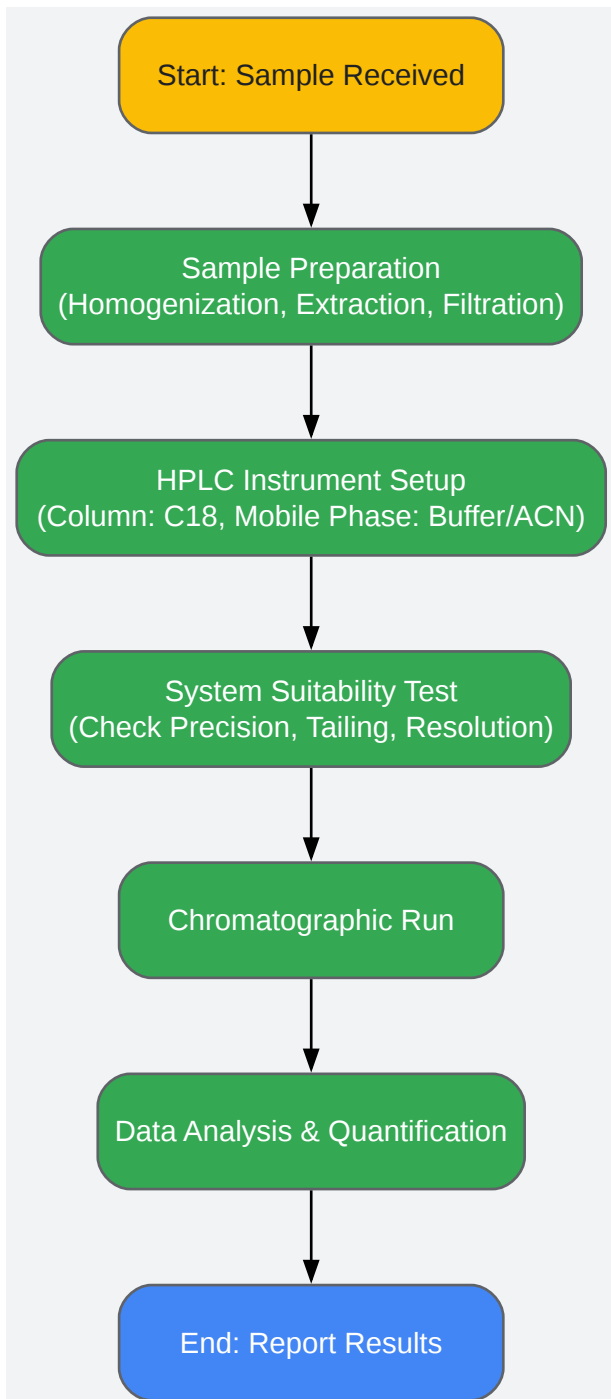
Start: Sample Received

Sample Preparation
(Homogenization, Extraction, Filtration)

HPLC Instrument Setup
(Column: C18, Mobile Phase: Buffer/ACN)

System Suitability Test
(Check Precision, Tailing, Resolution)

Chromatographic Run

Data Analysis & Quantification

End: Report Results